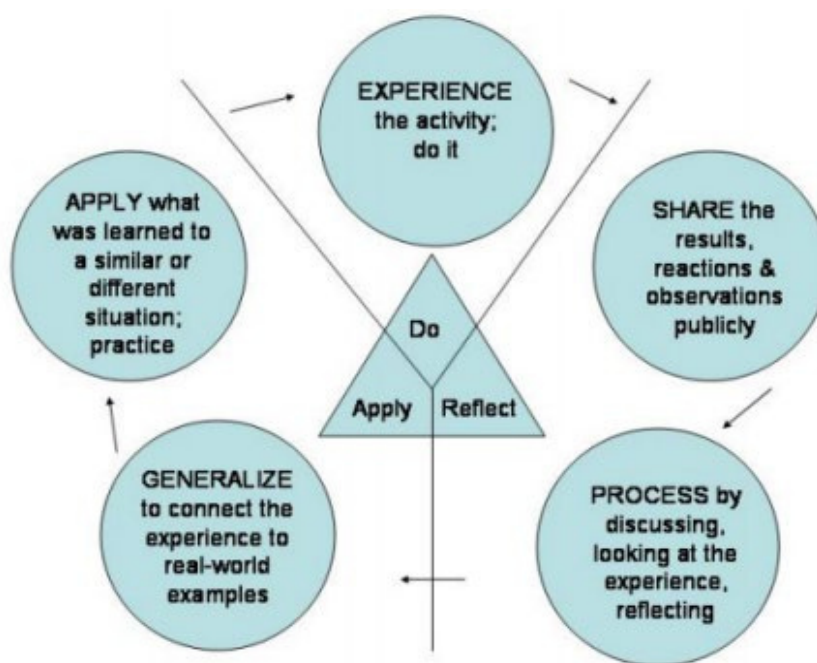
EXPERIENCE the activity; do it

SHARE the results, reactions & observations publicly

PROCESS by discussing, looking at the experience, reflecting

GENERALIZE to connect the experience to real-world examples

APPLY what was learned to a similar or different situation; practice

Do

Apply

Reflect